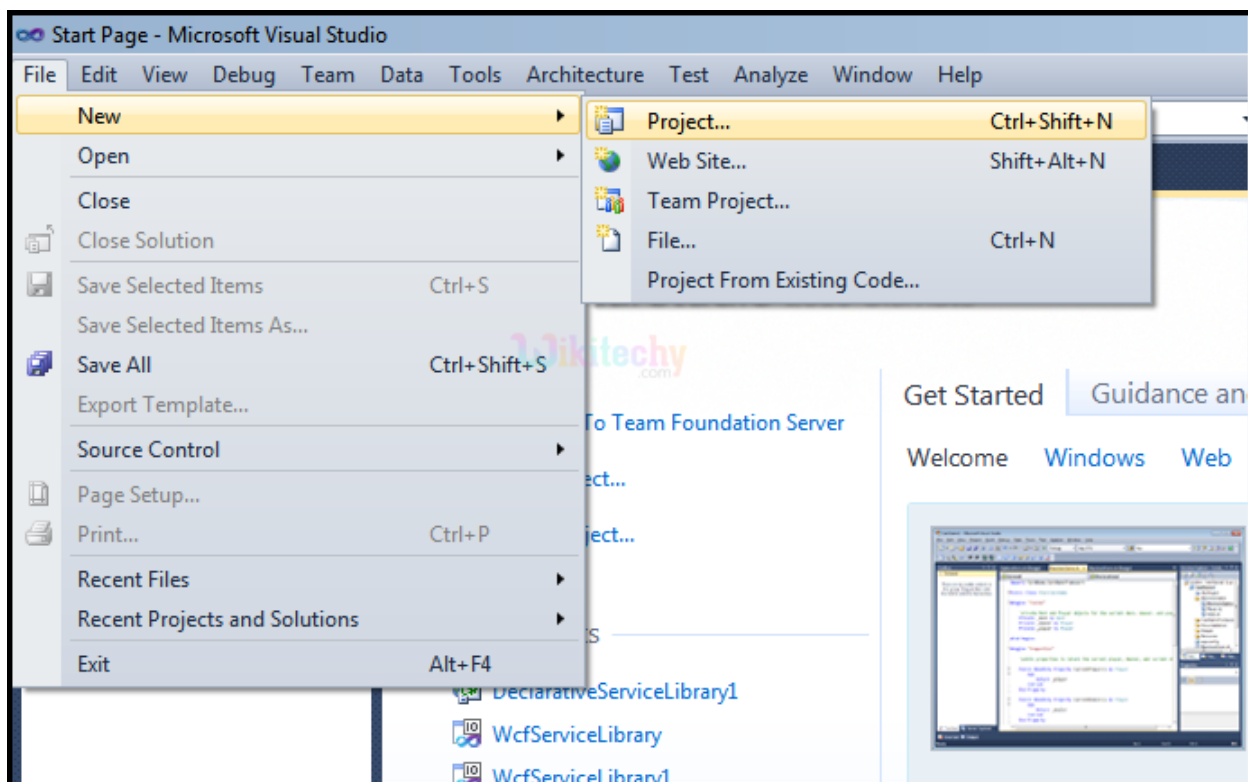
Start Page - Microsoft Visual Studio

File Edit View Debug Team Data Tools Architecture Test Analyze Window Help

New
Open
Close
Close Solution
Save Selected Items Ctrl+S
Save Selected Items As...
Save All Ctrl+Shift+S
Export Template...
Source Control
Page Setup...
Print... Ctrl+P
Recent Files
Recent Projects and Solutions
Exit Alt+F4

Project... Ctrl+Shift+N
Web Site... Shift+Alt+N
Team Project...
File... Ctrl+N
Project From Existing Code...

wikitechy .com

To Team Foundation Server
ect...
ject...
s

Get Started Guidance an
Welcome Windows Web

DeclarativeServiceLibrary1
WcfServiceLibrary
WcfServiceLibrary1